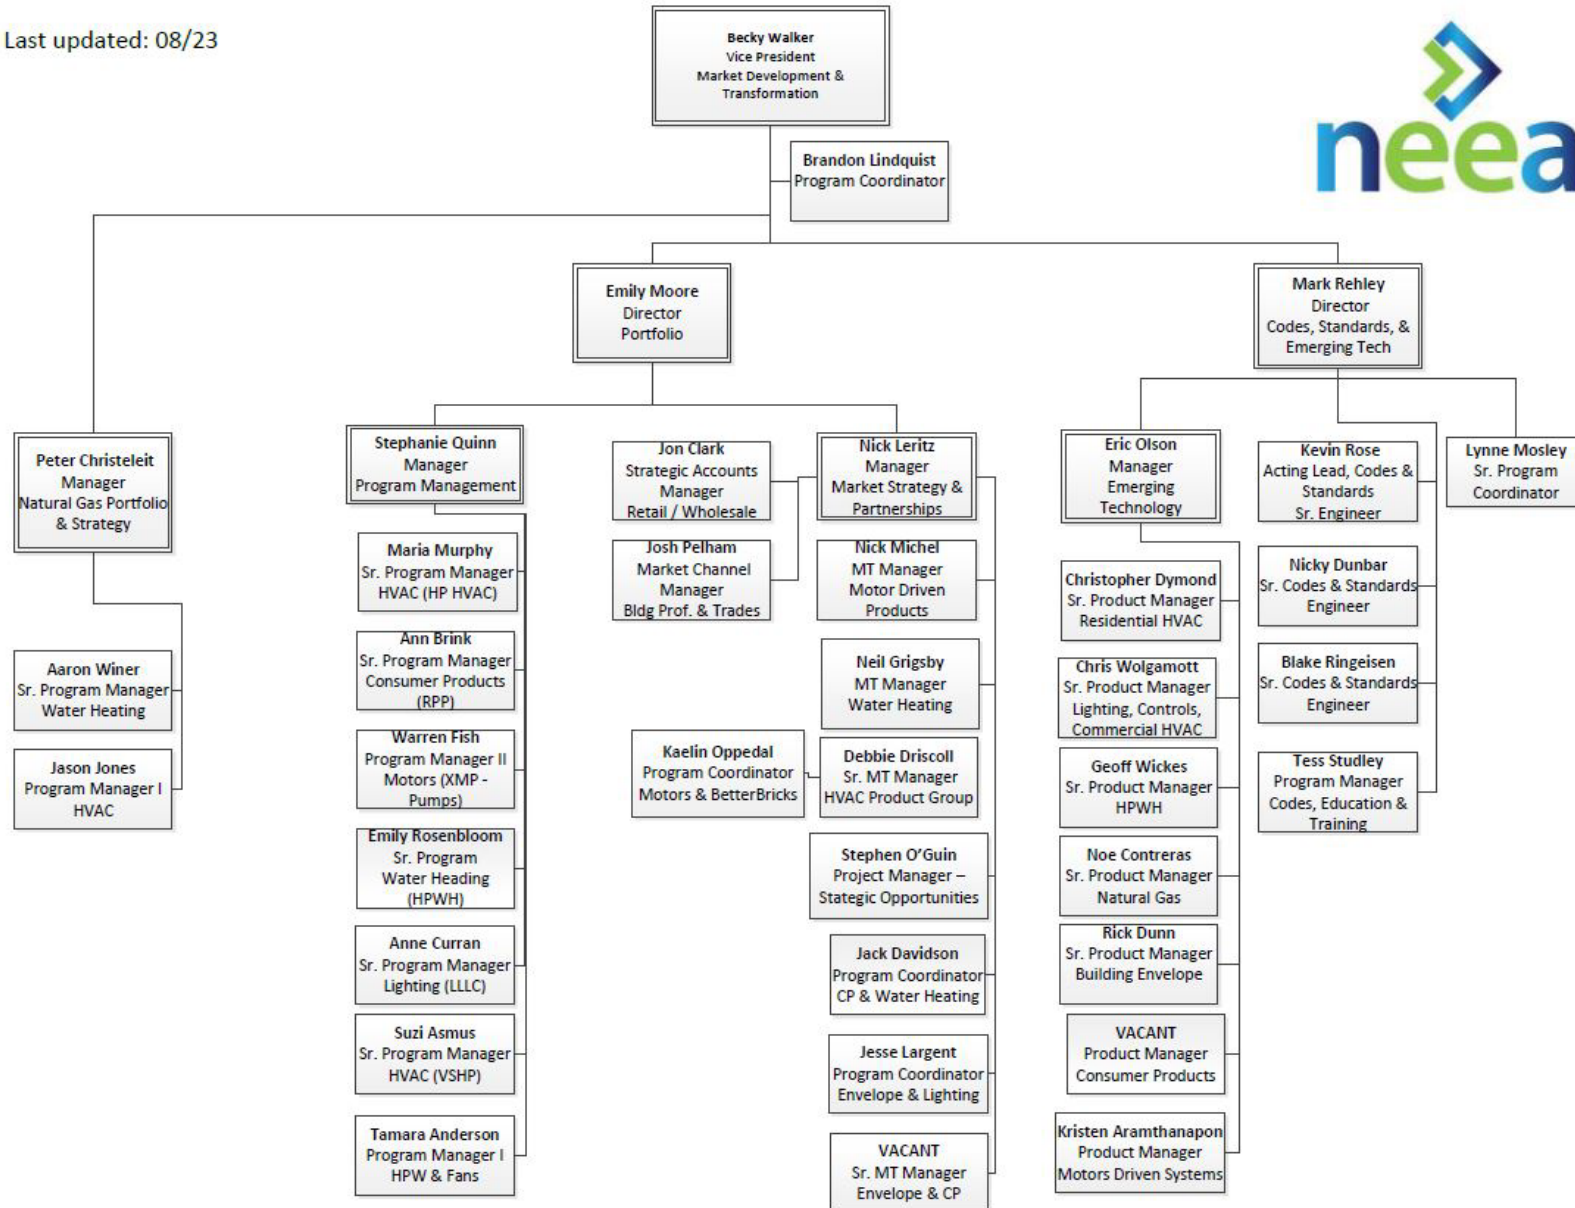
Last updated: 08/23

neea

Becky Walker
Vice President
Market Development & Transformation

Brandon Lindquist
Program Coordinator

Emily Moore
Director
Portfolio

Mark Rehley
Director
Codes, Standards, & Emerging Tech

Peter Christeleit
Manager
Natural Gas Portfolio & Strategy

Aaron Winer
Sr. Program Manager
Water Heating

Jason Jones
Program Manager I
HVAC

Stephanie Quinn
Manager
Program Management

Maria Murphy
Sr. Program Manager
HVAC (HP HVAC)

Ann Brink
Sr. Program Manager
Consumer Products (RPP)

Warren Fish
Program Manager II
Motors (XMP - Pumps)

Emily Rosenbloom
Sr. Program
Water Heading (HPWH)

Anne Curran
Sr. Program Manager
Lighting (LLLC)

Suzi Asmus
Sr. Program Manager
HVAC (VSHP)

Tamara Anderson
Program Manager I
HPW & Fans

Jon Clark
Strategic Accounts Manager
Retail / Wholesale

Josh Pelham
Market Channel Manager
Bldg Prof. & Trades

Kaelin Oppedal
Program Coordinator
Motors & BetterBricks

Nick Leritz
Manager
Market Strategy & Partnerships

Nick Michel
MT Manager
Motor Driven Products

Neil Grigsby
MT Manager
Water Heating

Debbie Driscoll
Sr. MT Manager
HVAC Product Group

Stephen O'Guin
Project Manager – Stategic Opportunities

Jack Davidson
Program Coordinator
CP & Water Heating

Jesse Largent
Program Coordinator
Envelope & Lighting

VACANT
Sr. MT Manager
Envelope & CP

Eric Olson
Manager
Emerging Technology

Christopher Dymond
Sr. Product Manager
Residential HVAC

Chris Wolgamott
Sr. Product Manager
Lighting, Controls, Commercial HVAC

Geoff Wickes
Sr. Product Manager
HPWH

Noe Contreras
Sr. Product Manager
Natural Gas

Rick Dunn
Sr. Product Manager
Building Envelope

VACANT
Product Manager
Consumer Products

Kristen Aramthanapon
Product Manager
Motors Driven Systems

Kevin Rose
Acting Lead, Codes & Standards
Sr. Engineer

Nicky Dunbar
Sr. Codes & Standards Engineer

Blake Ringeisen
Sr. Codes & Standards Engineer

Tess Studley
Program Manager
Codes, Education & Training

Lynne Mosley
Sr. Program Coordinator